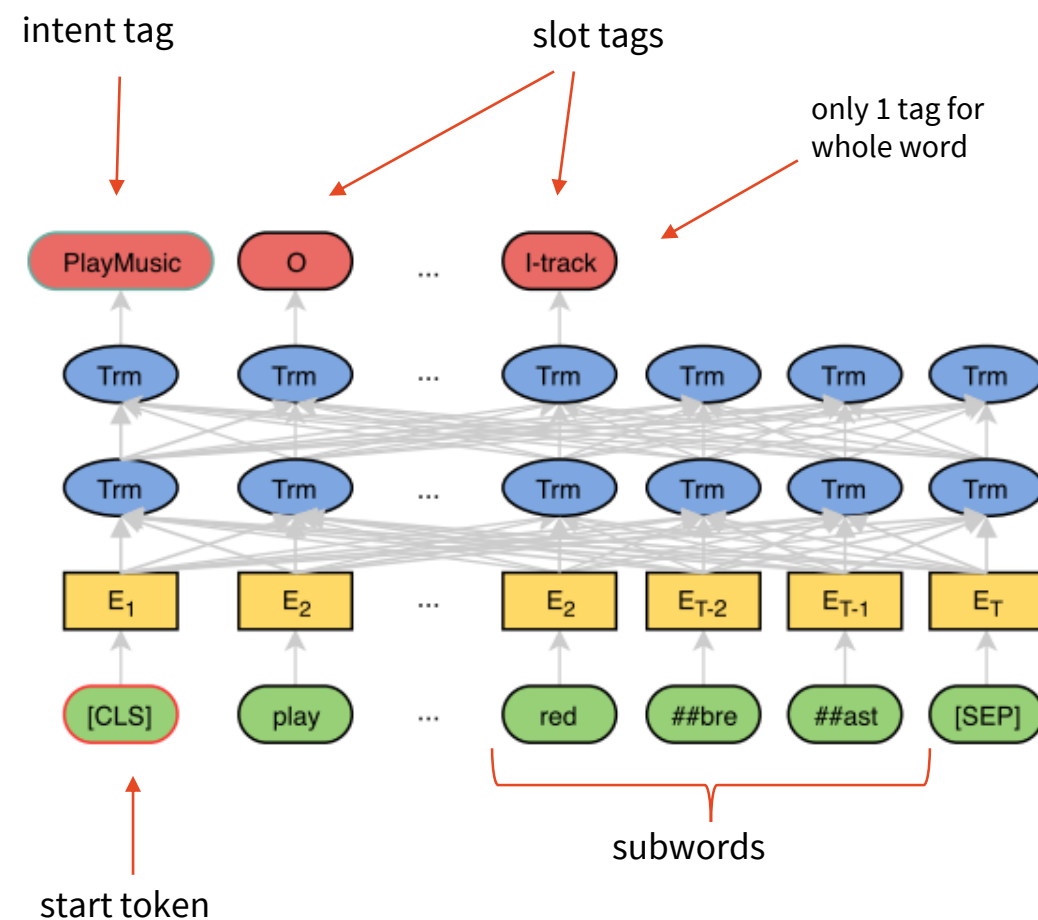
intent tag

slot tags

only 1 tag for whole word

PlayMusic O ... I-track

Trm Trm ... Trm Trm Trm Trm

Trm Trm ... Trm Trm Trm Trm

$E_1$ $E_2$ ... $E_2$ $E_{T-2}$ $E_{T-1}$ $E_T$

[CLS] play ... red ##bre ##ast [SEP]

subwords

start token